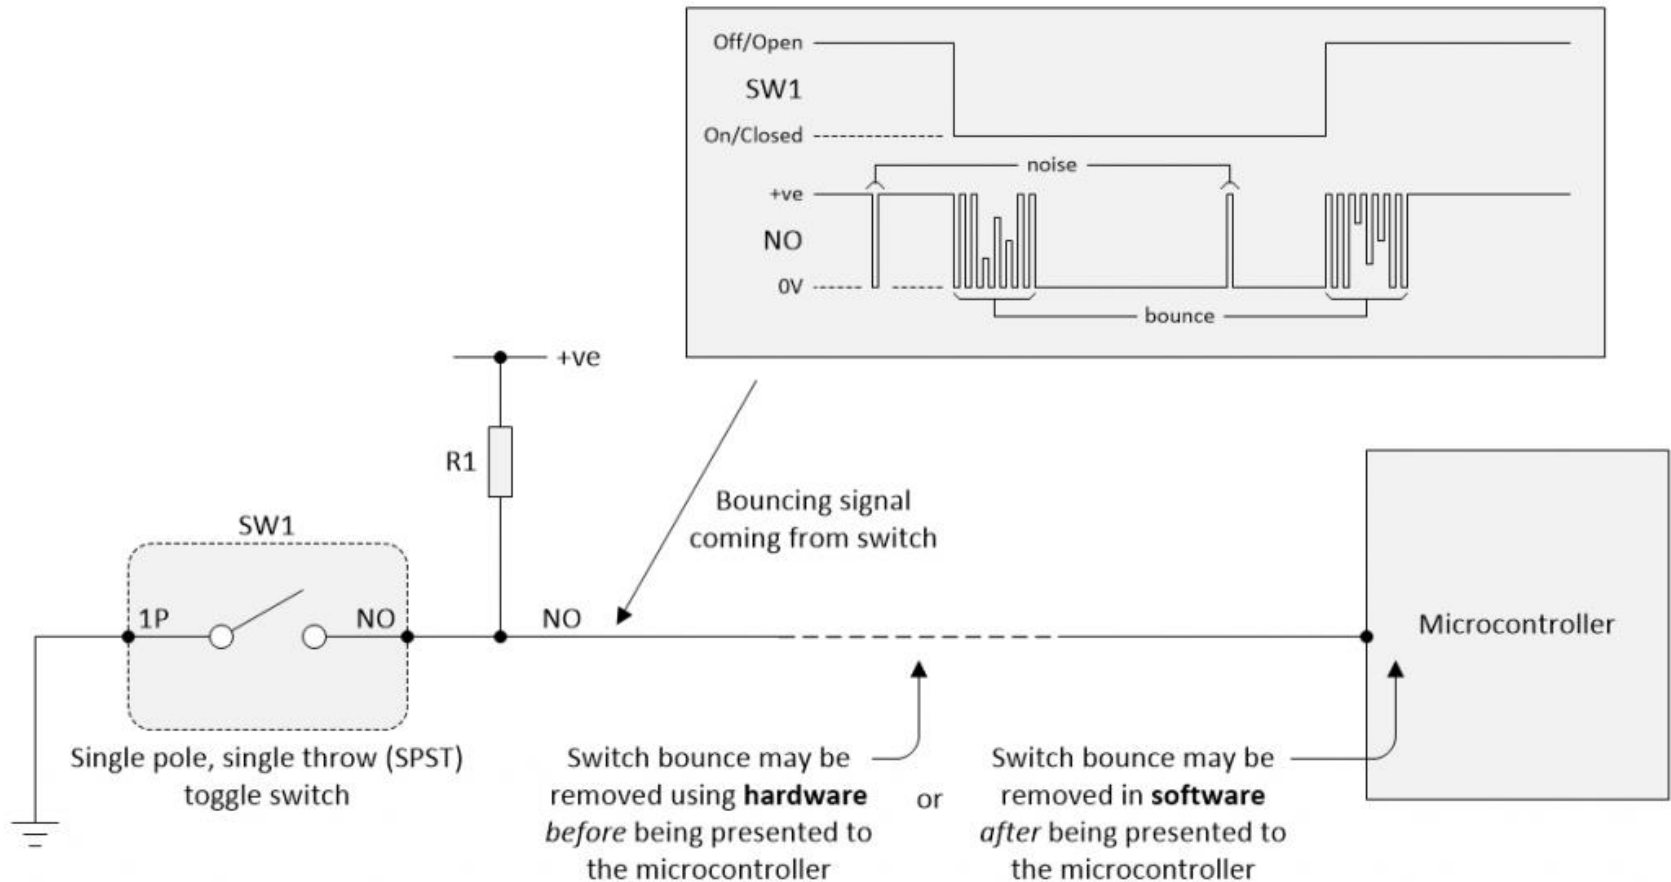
Off/Open

SW1

On/Closed

noise

+ve

NO

0V

bounce

+ve

R1

Bouncing signal coming from switch

SW1

1P

NO

NO

Microcontroller

Single pole, single throw (SPST) toggle switch

Switch bounce may be removed using **hardware** *before* being presented to the microcontroller

or

Switch bounce may be removed in **software** *after* being presented to the microcontroller